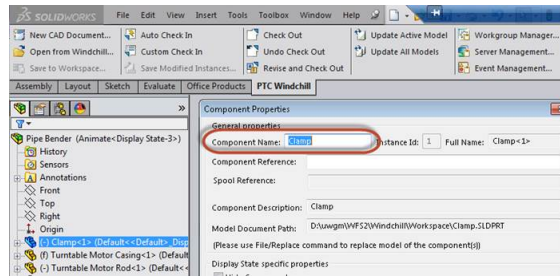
SOLIDWORKS File Edit View Insert Tools Toolbox Window Help

New CAD Document... Auto Check In Check Out Update Active Model Workgroup Manager...
Open from Windchill... Custom Check In Undo Check Out Update All Models Server Management...
Save to Workspace... Save Modified Instances... Revise and Check Out Event Management...

Assembly Layout Sketch Evaluate Office Products PTC Windchill

Pipe Bender (Animate<Display State-3>)
History
Sensors
Annotations
Front
Top
Right
Origin
(-) Clamp<1> (Default<<Default>_Disp
(f) Turntable Motor Casing<1> (Default
(-) Turntable Motor Rod<1> (Default<<

Component Properties
General properties
Component Name: Clamp Instance Id: 1 Full Name: Clamp<1>
Component Reference:
Spool Reference:
Component Description: Clamp
Model Document Path: D:\uwgm\WFS2\Windchill\Workspace\Clamp.SLDPRT
(Please use File/Replace command to replace model of the component(s))
Display State specific properties